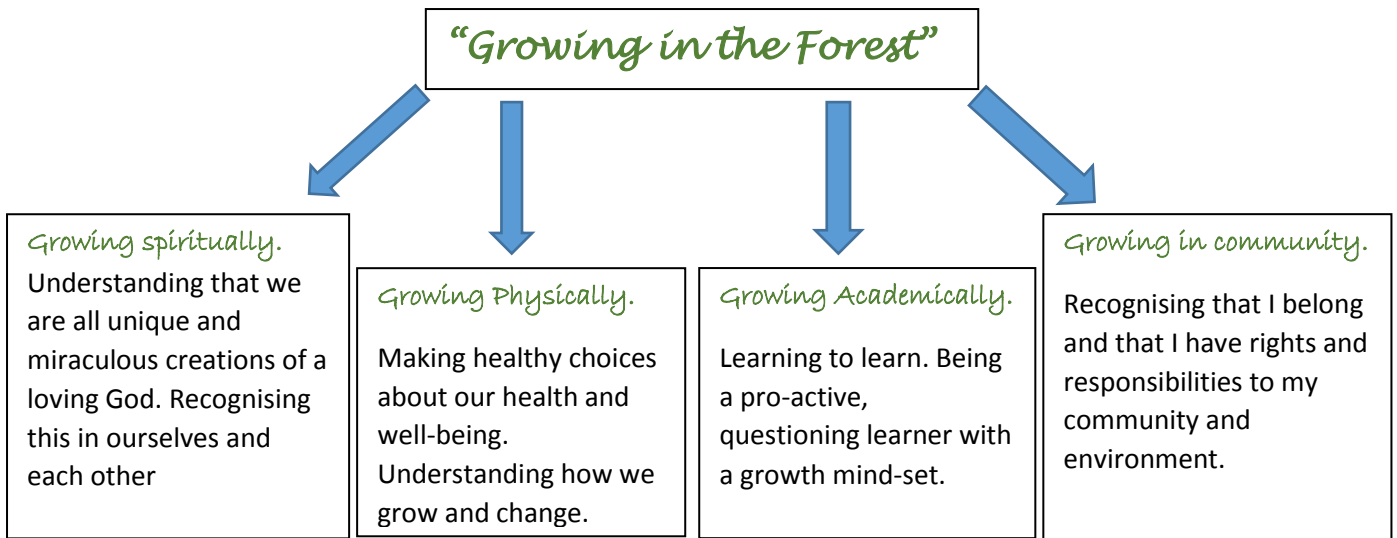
"Growing in the Forest"

Growing spiritually.
Understanding that we are all unique and miraculous creations of a loving God. Recognising this in ourselves and each other

Growing Physically.
Making healthy choices about our health and well-being. Understanding how we grow and change.

Growing Academically.
Learning to learn. Being a pro-active, questioning learner with a growth mind-set.

Growing in community.
Recognising that I belong and that I have rights and responsibilities to my community and environment.